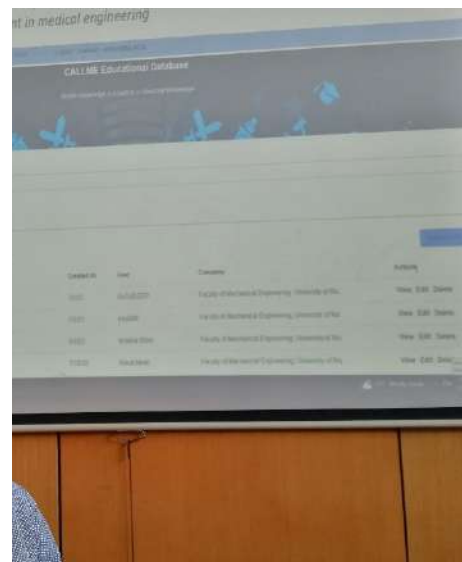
nt in medical engineering

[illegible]

CALIME Educational Database

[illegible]

| Created on | User | Company | Actions |
|---|---|---|---|
| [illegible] | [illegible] | Faculty of Mechanical Engineering, University of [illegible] | View Edit Delete |
| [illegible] | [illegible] | Faculty of Mechanical Engineering, University of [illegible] | View Edit Delete |
| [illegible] | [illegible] | Faculty of Mechanical Engineering, University of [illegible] | View Edit Delete |
| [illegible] | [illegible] | Faculty of Mechanical Engineering, University of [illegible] | View Edit Delete |

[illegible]